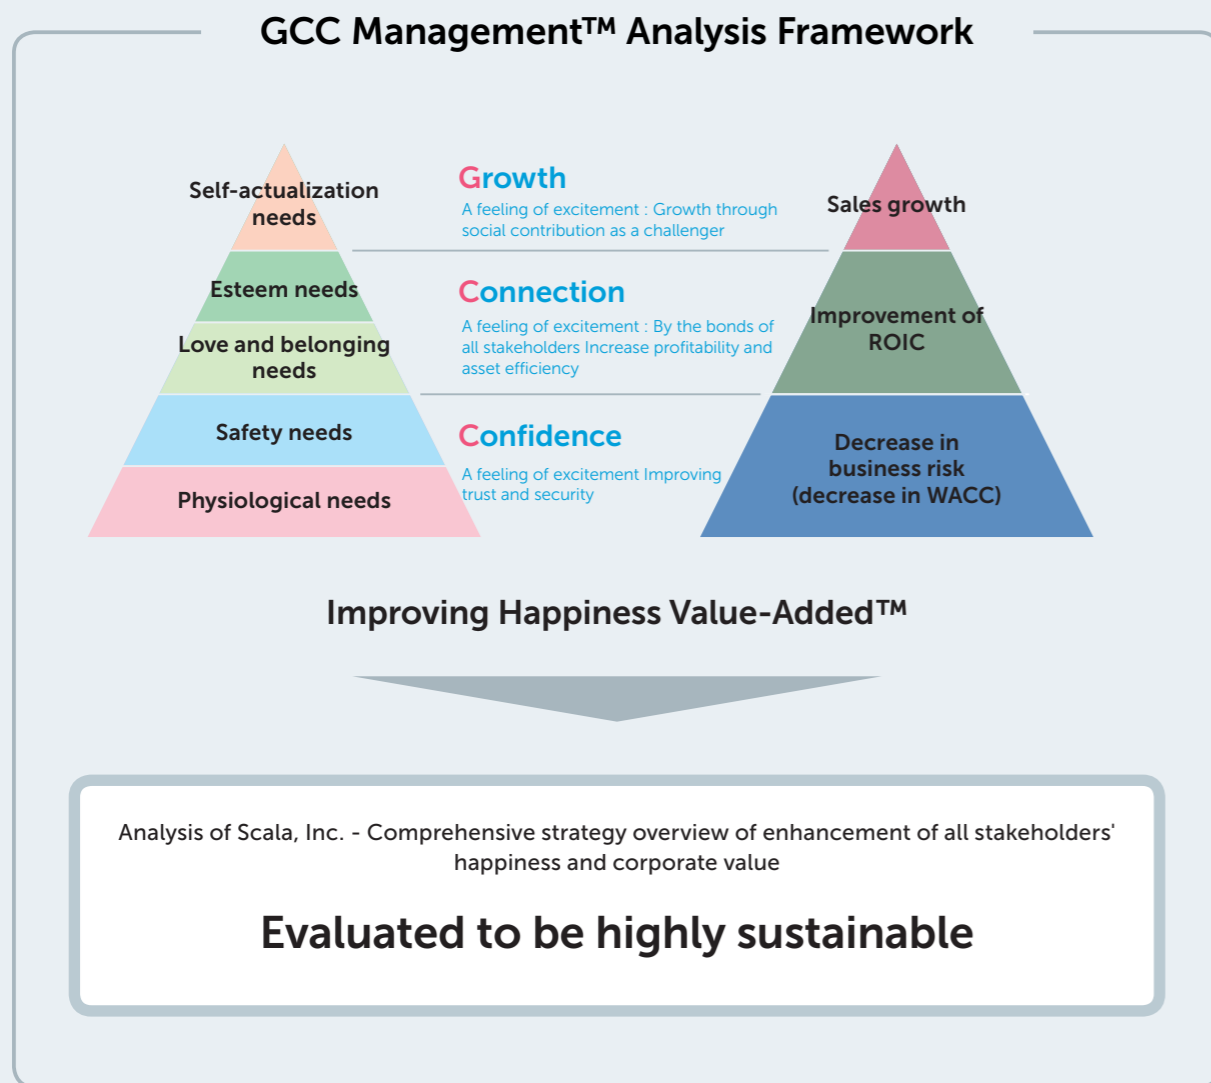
GCC Management™ Analysis Framework

Self-actualization needs

Esteem needs

Love and belonging needs

Safety needs

Physiological needs

Growth

A feeling of excitement : Growth through social contribution as a challenger

Connection

A feeling of excitement : By the bonds of all stakeholders Increase profitability and asset efficiency

Confidence

A feeling of excitement Improving trust and security

Sales growth

Improvement of ROIC

Decrease in business risk (decrease in WACC)

Improving Happiness Value-Added™

Analysis of Scala, Inc. - Comprehensive strategy overview of enhancement of all stakeholders' happiness and corporate value

Evaluated to be highly sustainable